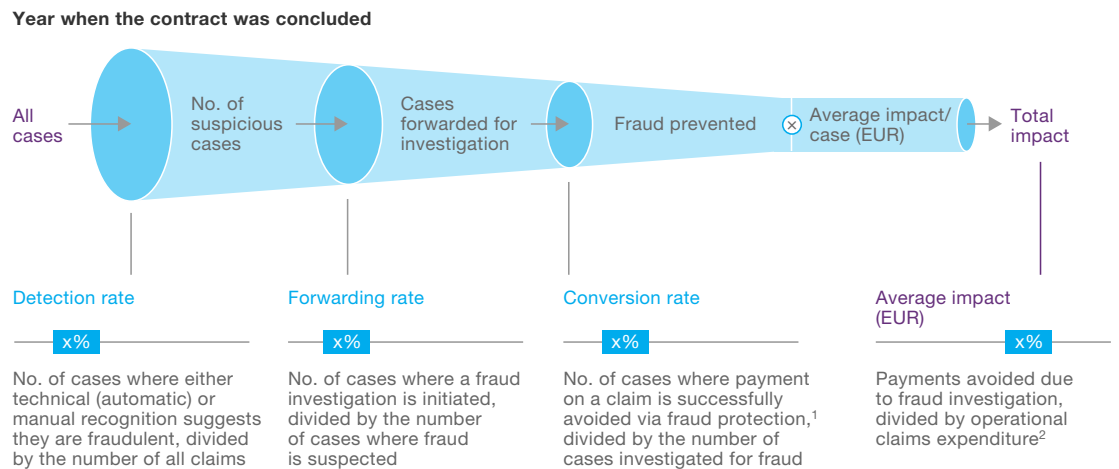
Year when the contract was concluded

All cases

No. of suspicious cases

Cases forwarded for investigation

Fraud prevented

Average impact/ case (EUR)

Total impact

Detection rate

x%

No. of cases where either technical (automatic) or manual recognition suggests they are fraudulent, divided by the number of all claims

Forwarding rate

x%

No. of cases where a fraud investigation is initiated, divided by the number of cases where fraud is suspected

Conversion rate

x%

No. of cases where payment on a claim is successfully avoided via fraud protection,$^1$ divided by the number of cases investigated for fraud

Average impact (EUR)

x%

Payments avoided due to fraud investigation, divided by operational claims expenditure$^2$